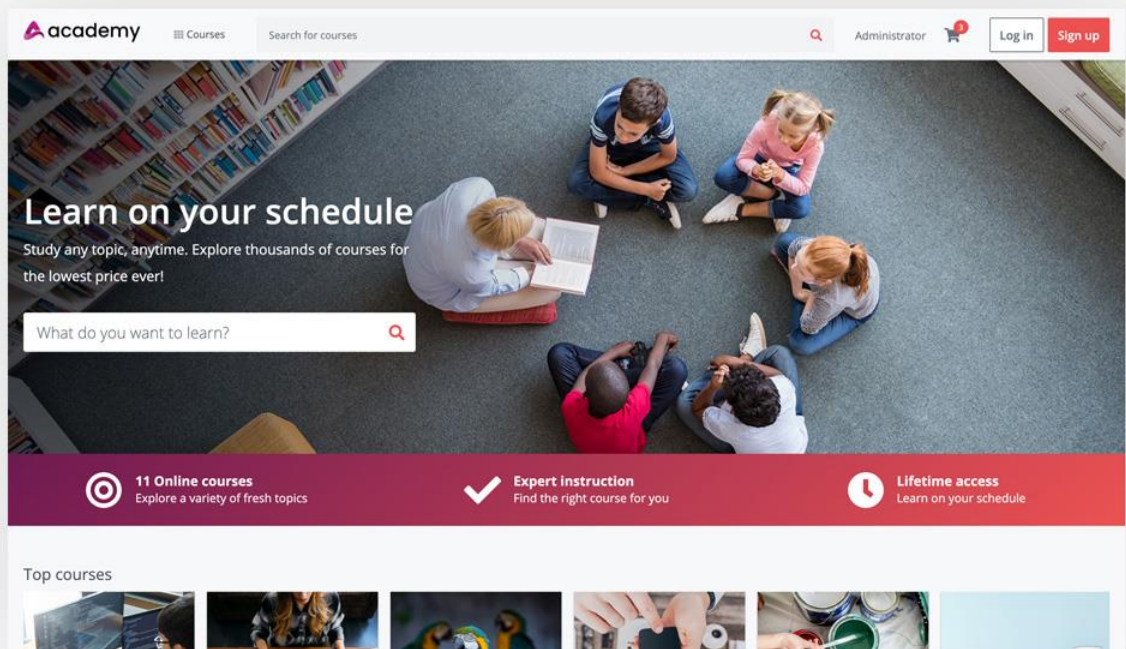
academy

Courses

Search for courses

Administrator

3

Log in

Sign up

Learn on your schedule

Study any topic, anytime. Explore thousands of courses for the lowest price ever!

What do you want to learn?

11 Online courses
Explore a variety of fresh topics

Expert instruction
Find the right course for you

Lifetime access
Learn on your schedule

Top courses